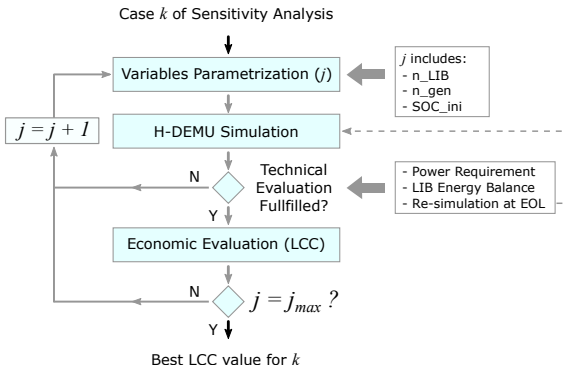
Case $k$ of Sensitivity Analysis

Variables Parametrization ($j$)

$j$ includes:
- n_LIB
- n_gen
- SOC_ini

$j = j + 1$

H-DEMU Simulation

N

Technical Evaluation Fullfilled?

- Power Requirement
- LIB Energy Balance
- Re-simulation at EOL

Y

Economic Evaluation (LCC)

N

$j = j_{max}$ ?

Y

Best LCC value for $k$